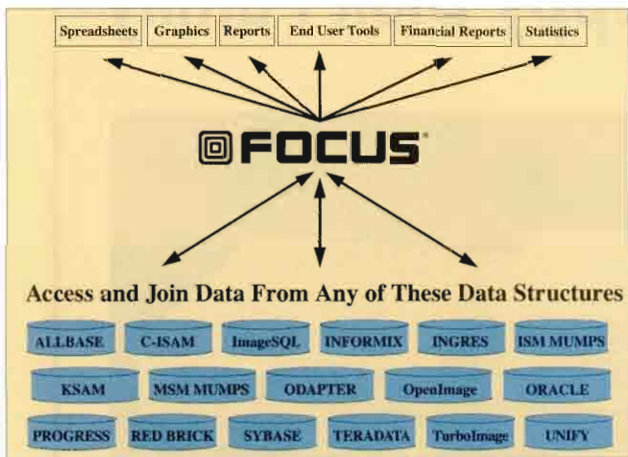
Spreadsheets Graphics Reports End User Tools Financial Reports Statistics

FOCUS

Access and Join Data From Any of These Data Structures

ALLBASE C-ISAM ImageSQL INFORMIX INGRES ISM MUMPS

KSAM MSM MUMPS ODAPTER OpenImage ORACLE

PROGRESS RED BRICK SYBASE TERADATA TurboImage UNIFY